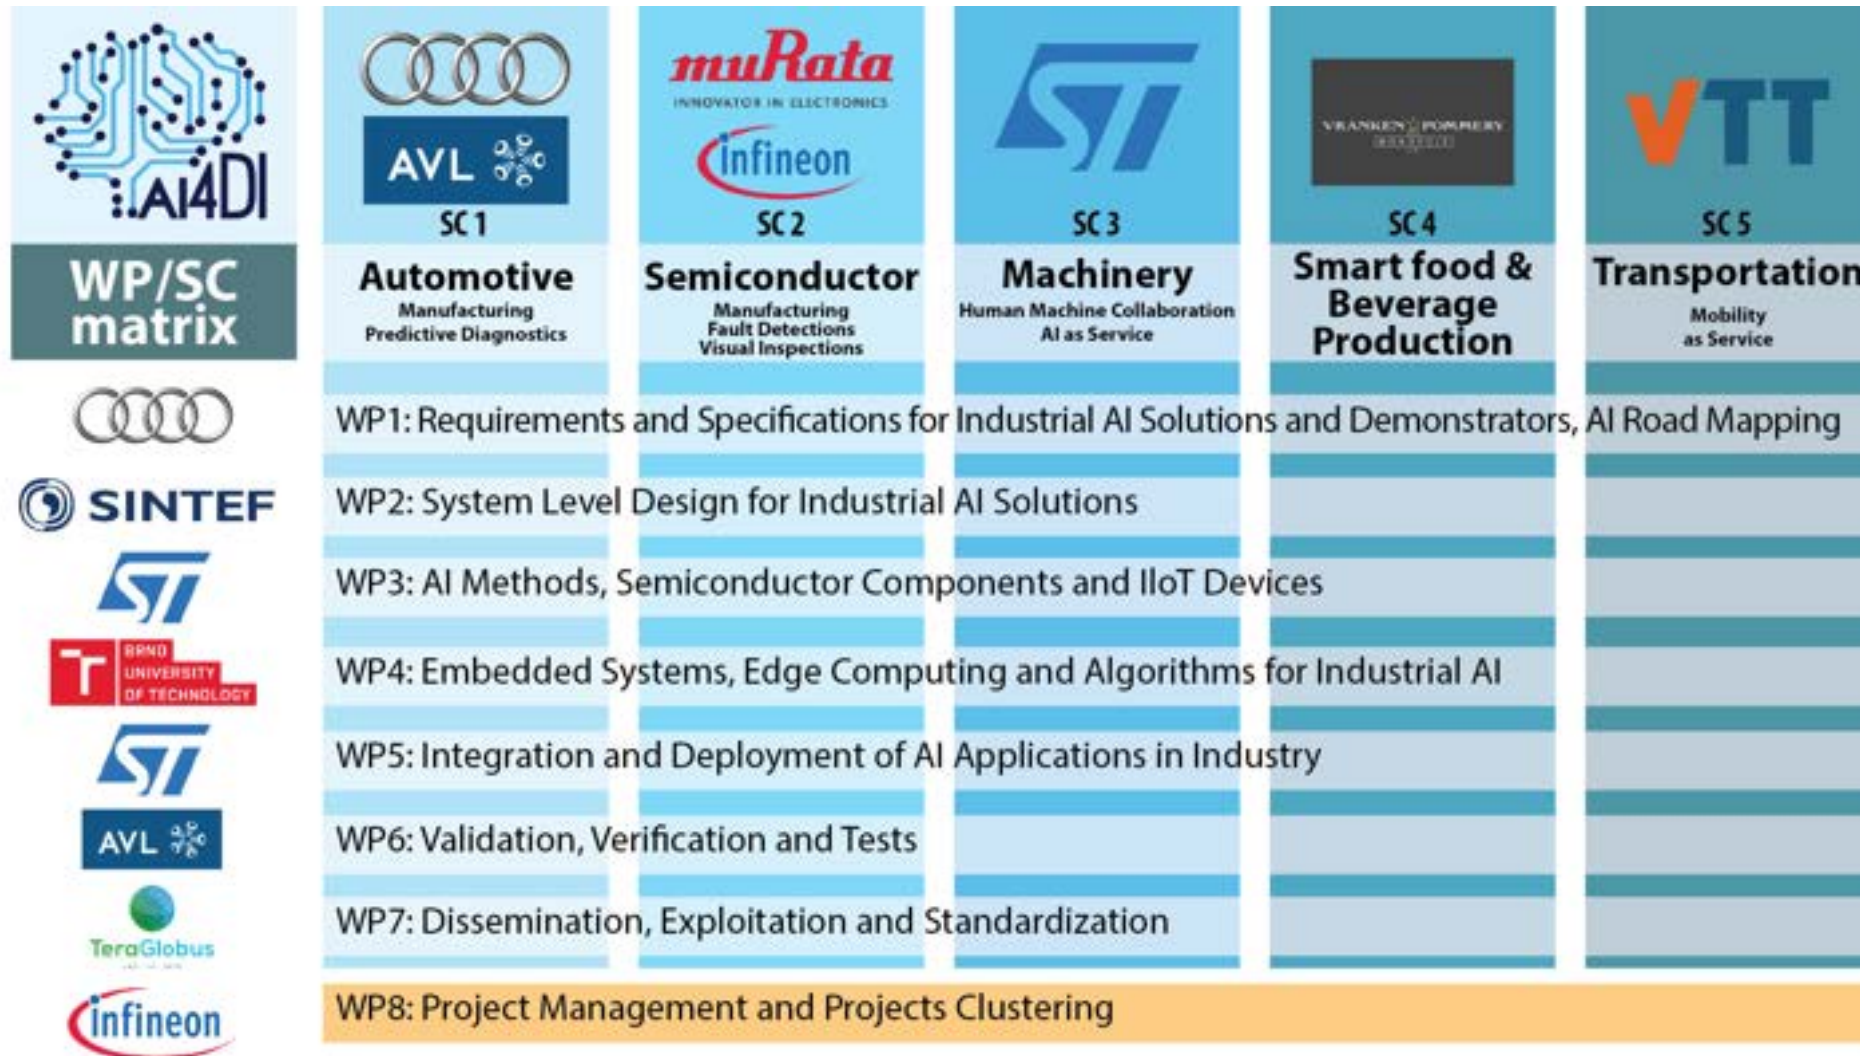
AI4DI

WP/SC matrix

AVL

SC 1
Automotive
Manufacturing
Predictive Diagnostics

muRata
INNOVATOR IN ELECTRONICS
infineon
SC 2
Semiconductor
Manufacturing
Fault Detections
Visual Inspections

ST
SC 3
Machinery
Human Machine Collaboration
AI as Service

VRANKEN POMMERY
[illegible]
SC 4
Smart food & Beverage Production

VTT
SC 5
Transportation
Mobility as Service

WP1: Requirements and Specifications for Industrial AI Solutions and Demonstrators, AI Road Mapping

SINTEF
WP2: System Level Design for Industrial AI Solutions

ST
WP3: AI Methods, Semiconductor Components and IIoT Devices

BRNO UNIVERSITY OF TECHNOLOGY
WP4: Embedded Systems, Edge Computing and Algorithms for Industrial AI

ST
WP5: Integration and Deployment of AI Applications in Industry

AVL
WP6: Validation, Verification and Tests

TeraGlobus
WP7: Dissemination, Exploitation and Standardization

infineon
WP8: Project Management and Projects Clustering